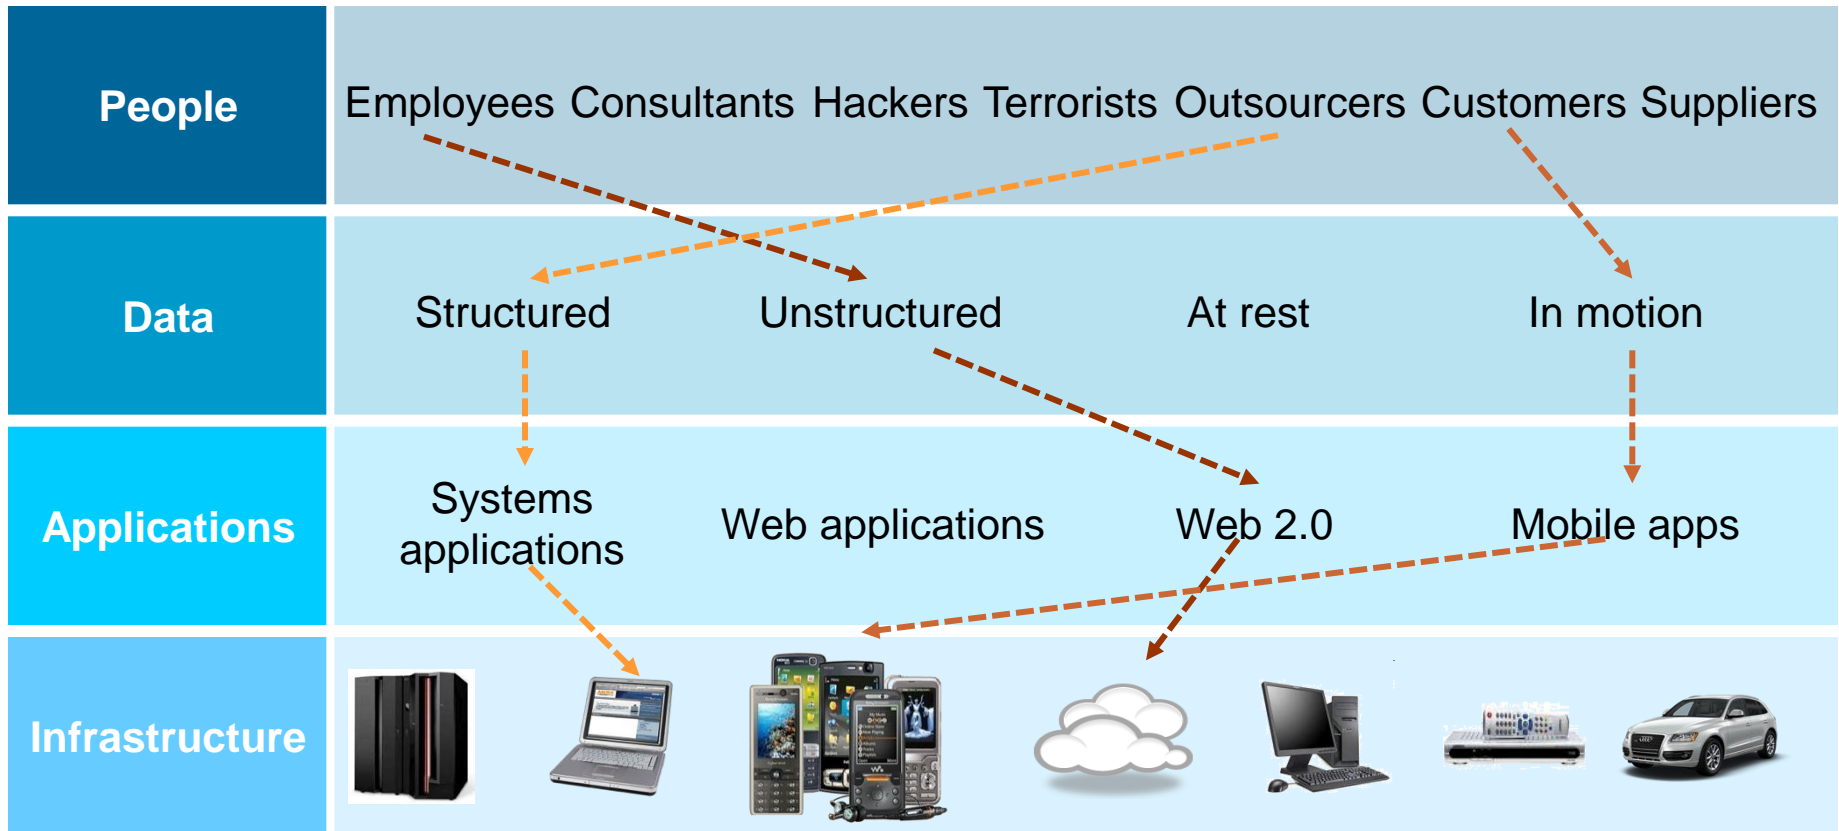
People

Employees Consultants Hackers Terrorists Outsourcers Customers Suppliers

Data

Structured Unstructured At rest In motion

Applications

Systems applications Web applications Web 2.0 Mobile apps

Infrastructure